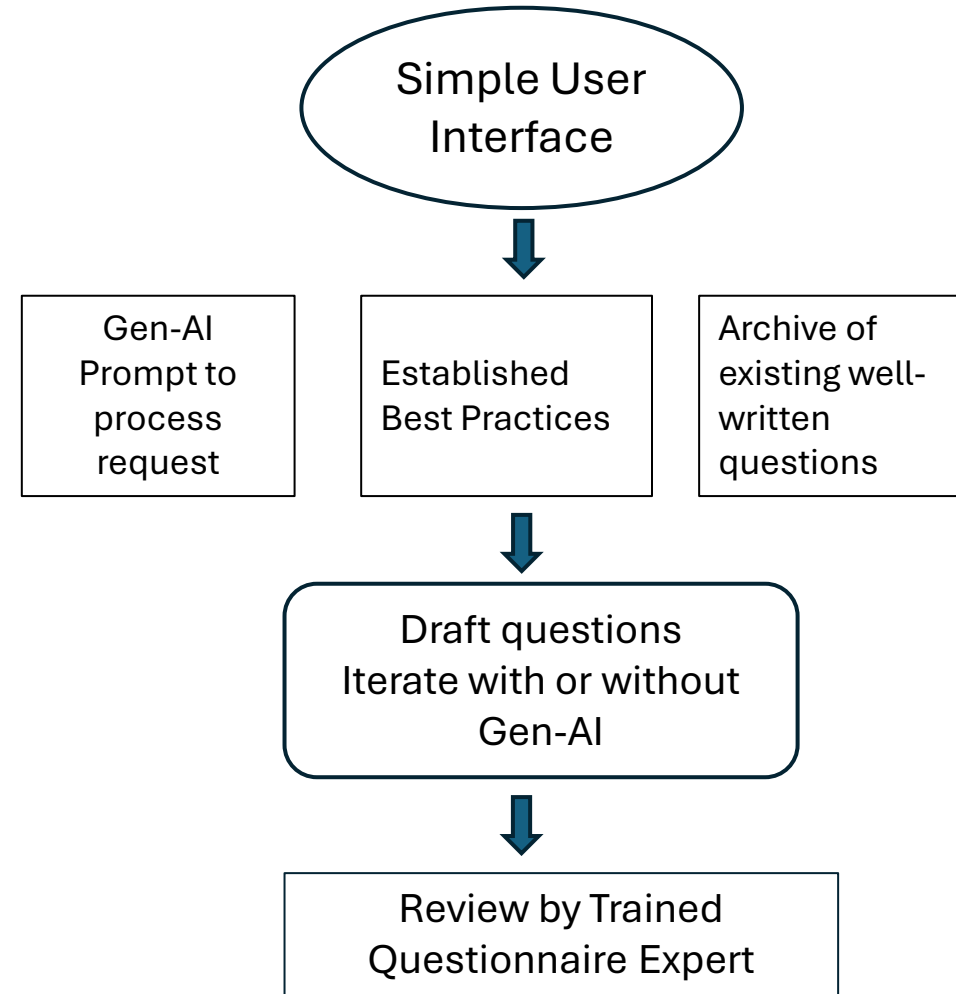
Simple User Interface

Gen-AI Prompt to process request

Established Best Practices

Archive of existing well-written questions

Draft questions
Iterate with or without Gen-AI

Review by Trained Questionnaire Expert